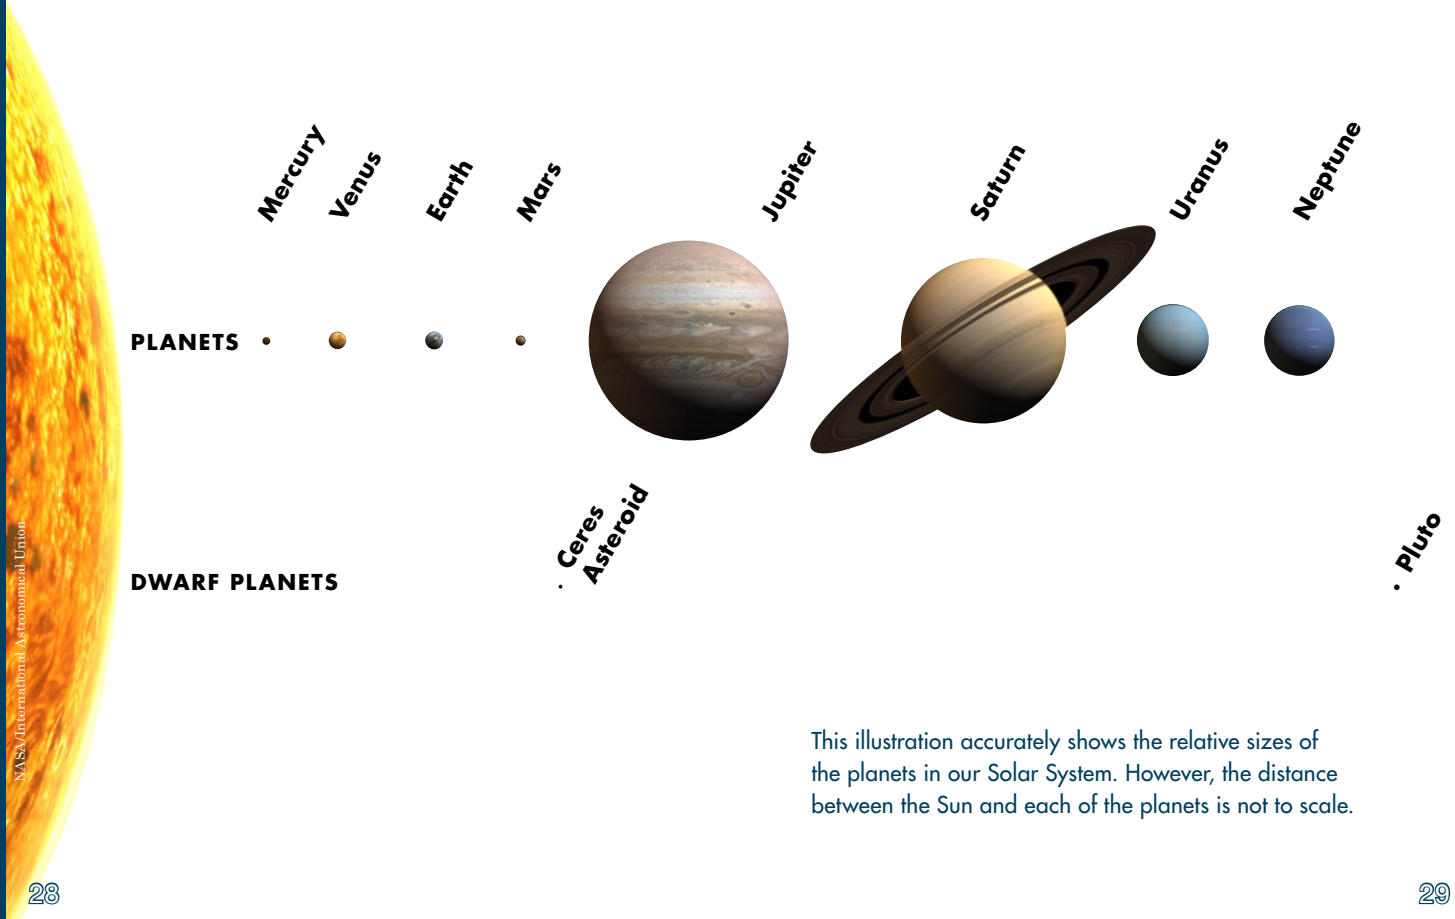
NASA/International Astronomical Union

Mercury Venus Earth Mars Jupiter Saturn Uranus Neptune

PLANETS

Ceres Asteroid

Pluto

DWARF PLANETS

This illustration accurately shows the relative sizes of the planets in our Solar System. However, the distance between the Sun and each of the planets is not to scale.

28

29